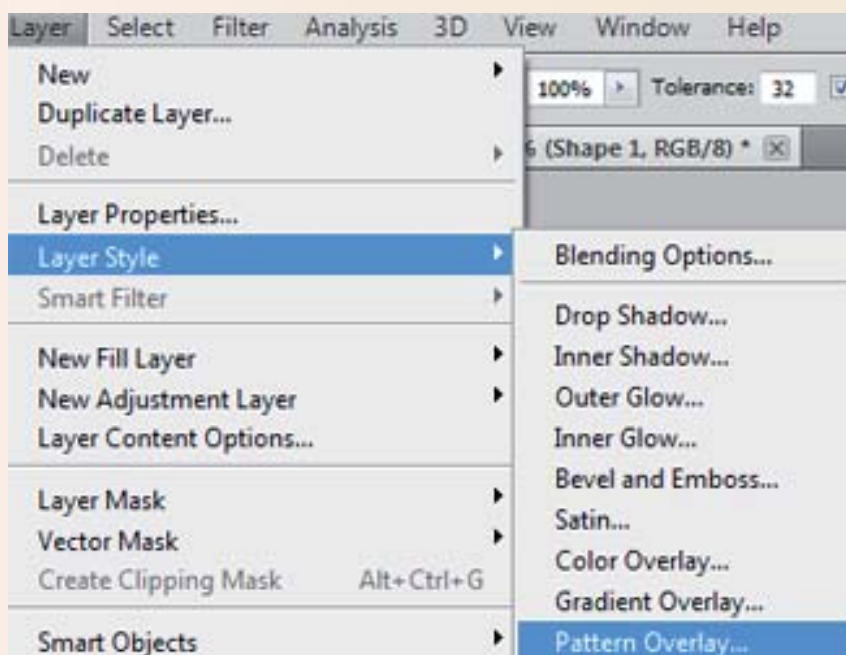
Layer Select Filter Analysis 3D View Window Help

New
Duplicate Layer...
Delete

Layer Properties...
Layer Style
Smart Filter

New Fill Layer
New Adjustment Layer
Layer Content Options...

Layer Mask
Vector Mask
Create Clipping Mask Alt+Ctrl+G

Smart Objects

100% Tolerance: 32

6 (Shape 1, RGB/8) *

Blending Options...

Drop Shadow...
Inner Shadow...
Outer Glow...
Inner Glow...
Bevel and Emboss...
Satin...
Color Overlay...
Gradient Overlay...
Pattern Overlay...